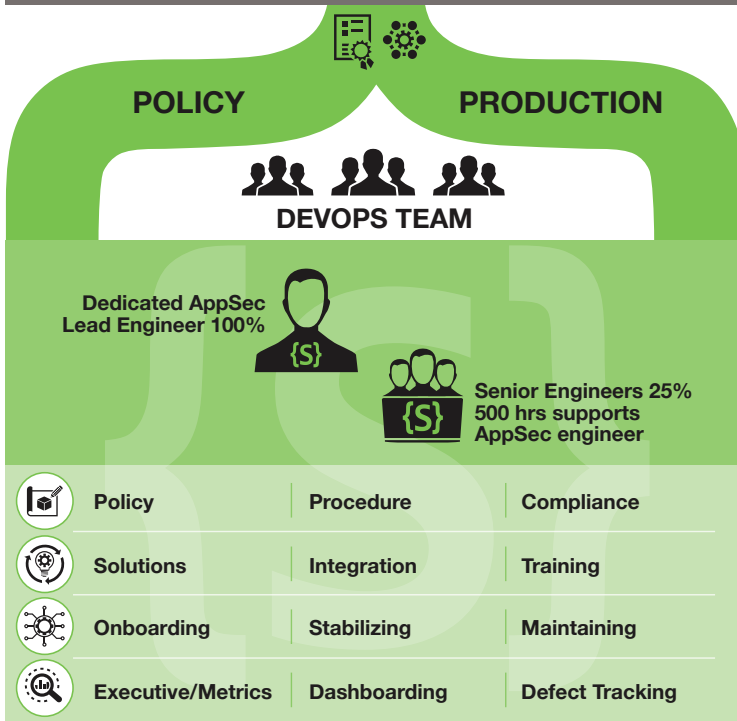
POLICY

PRODUCTION

DEVOPS TEAM

Dedicated AppSec Lead Engineer 100%

{S}

{S}

Senior Engineers 25% 500 hrs supports AppSec engineer

| Policy | Procedure | Compliance |
|---|---|---|
| Solutions | Integration | Training |
| Onboarding | Stabilizing | Maintaining |
| Executive/Metrics | Dashboarding | Defect Tracking |